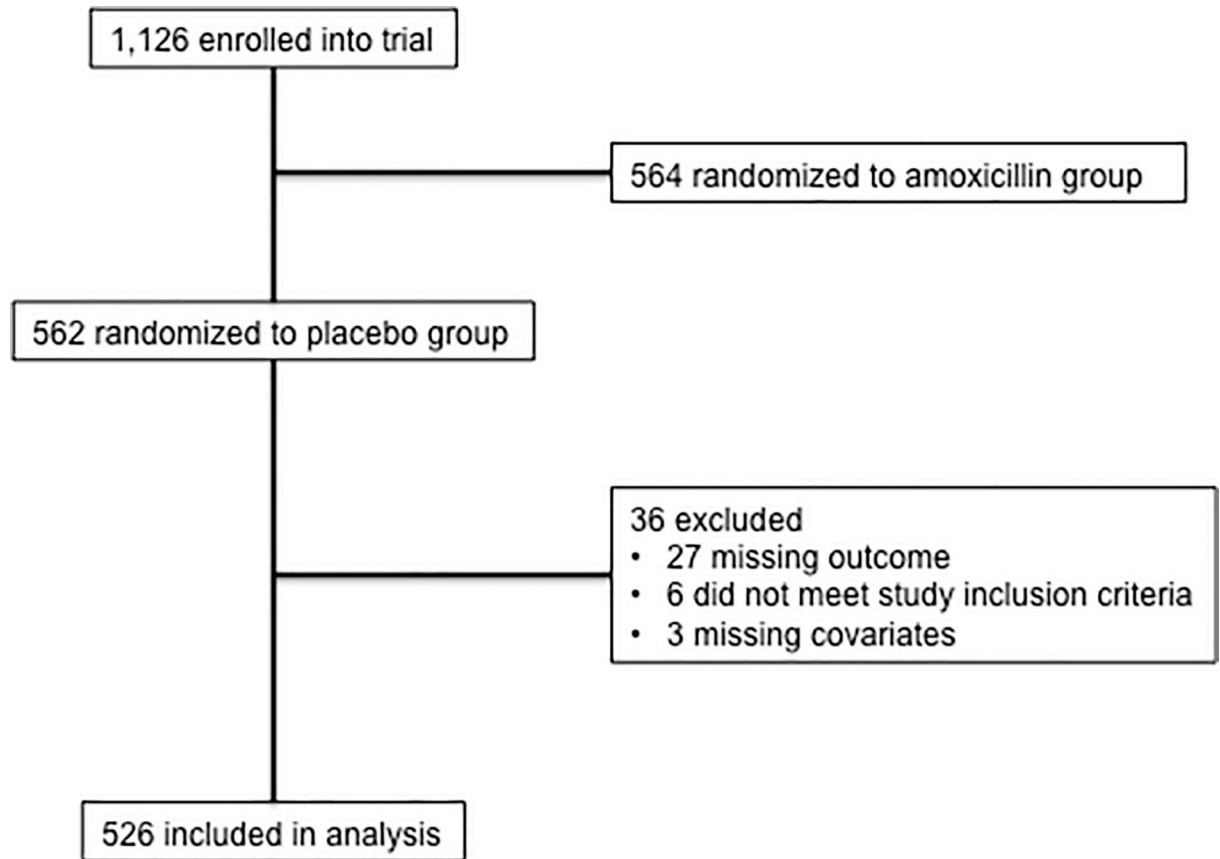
1,126 enrolled into trial

564 randomized to amoxicillin group

562 randomized to placebo group

36 excluded
• 27 missing outcome
• 6 did not meet study inclusion criteria
• 3 missing covariates

526 included in analysis